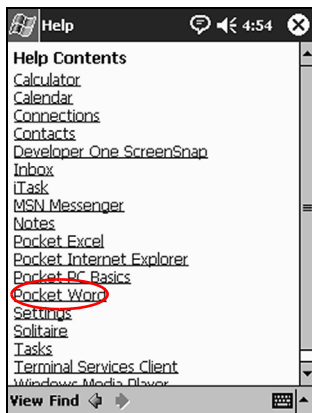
Help 4:54

Help Contents
Calculator
Calendar
Connections
Contacts
Developer One ScreenSnap
Inbox
iTask
MSN Messenger
Notes
Pocket Excel
Pocket Internet Explorer
Pocket PC Basics
Pocket Word
Settings
Solitaire
Tasks
Terminal Services Client
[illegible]

View Find